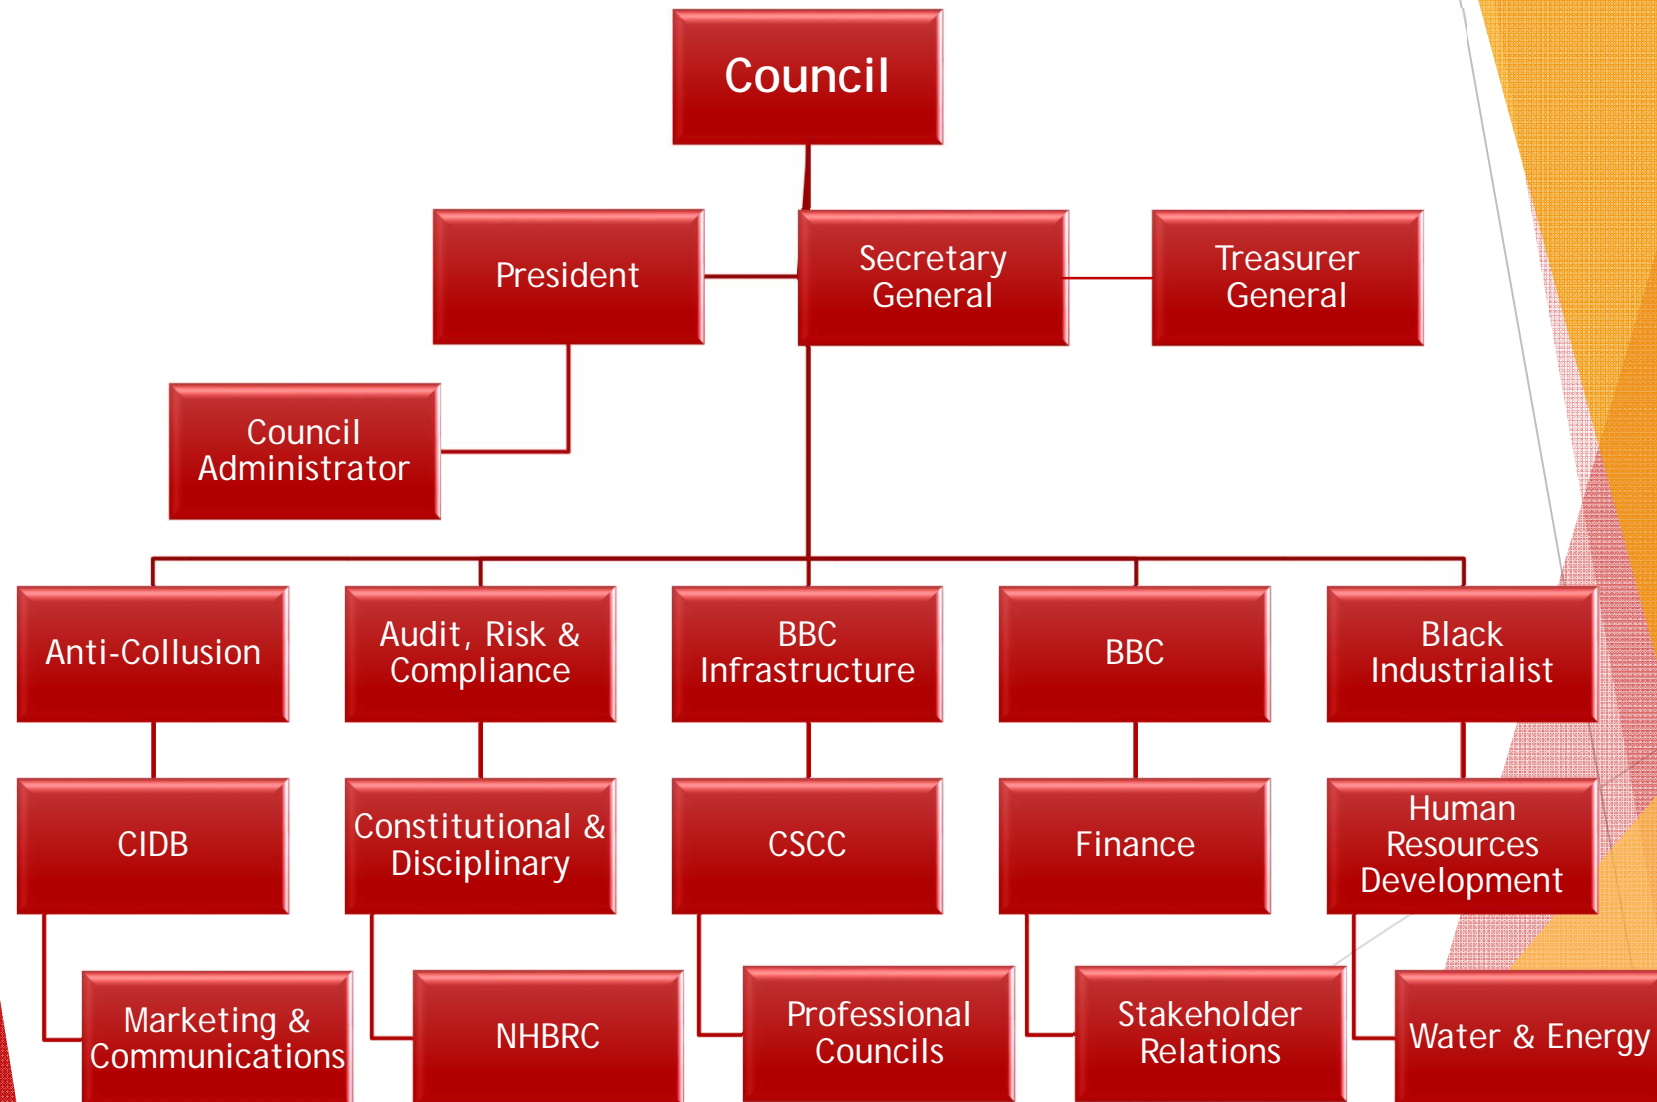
Council

President

Secretary General

Treasurer General

Council Administrator

Anti-Collusion

Audit, Risk & Compliance

BBC Infrastructure

BBC

Black Industrialist

CIDB

Constitutional & Disciplinary

CSCC

Finance

Human Resources Development

Marketing & Communications

NHBRC

Professional Councils

Stakeholder Relations

Water & Energy